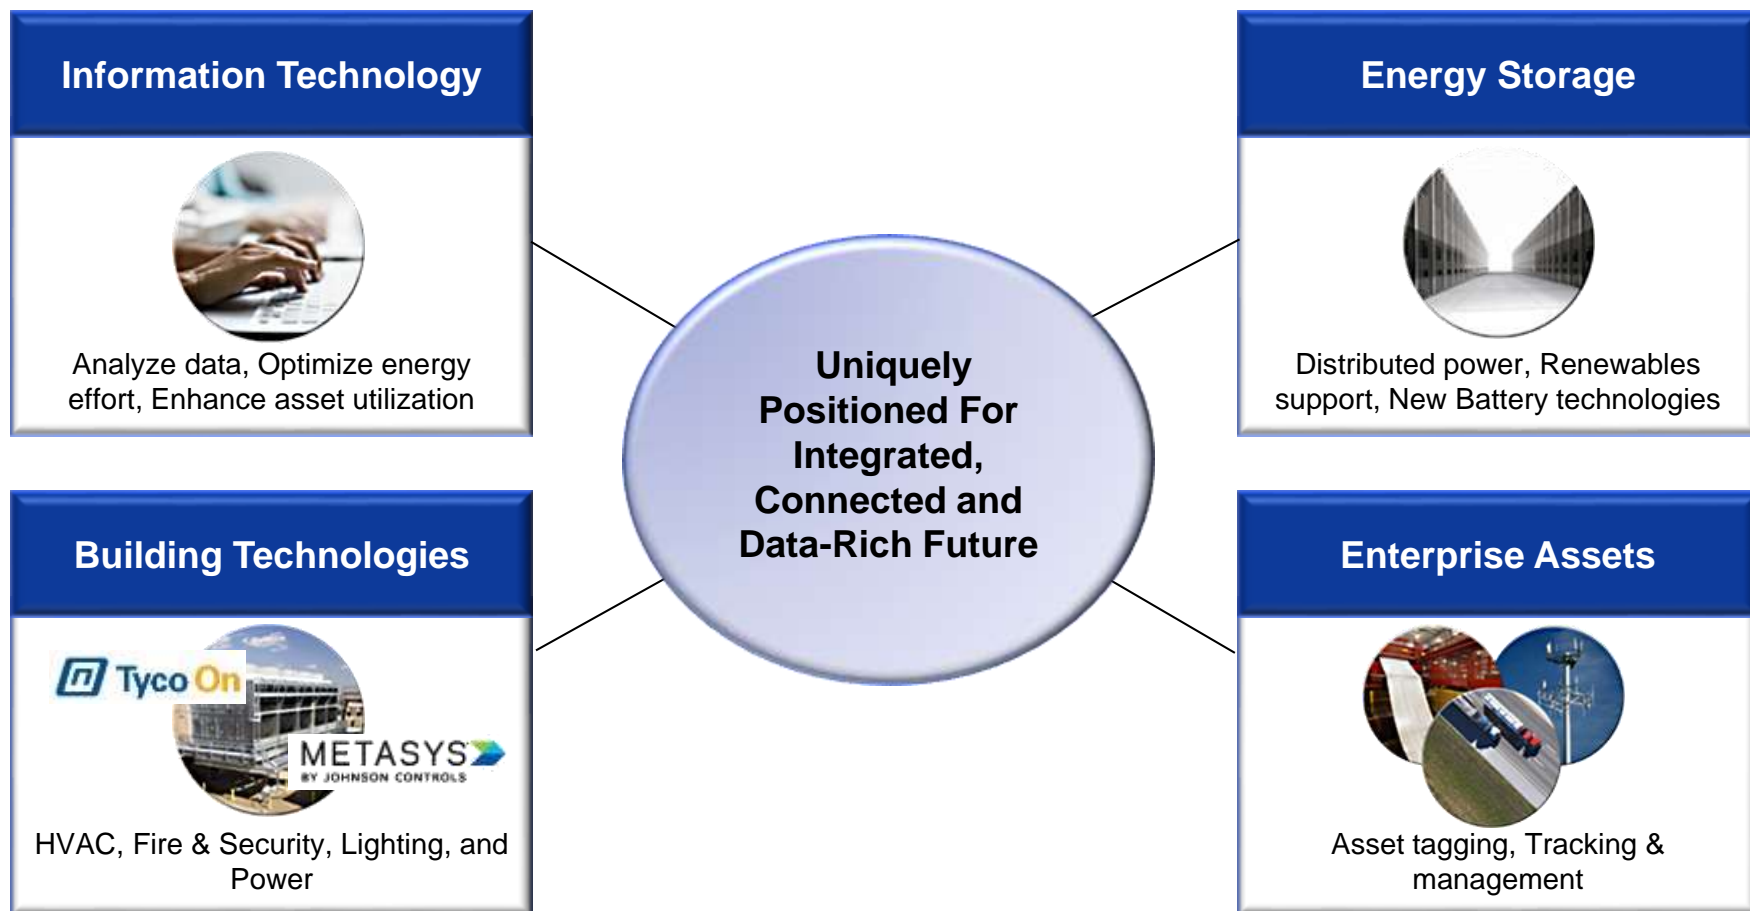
Information Technology

Analyze data, Optimize energy effort, Enhance asset utilization

Energy Storage

Distributed power, Renewables support, New Battery technologies

Uniquely Positioned For Integrated, Connected and Data-Rich Future

Building Technologies

Tyco On

METASYS
BY JOHNSON CONTROLS

HVAC, Fire & Security, Lighting, and Power

Enterprise Assets

Asset tagging, Tracking & management